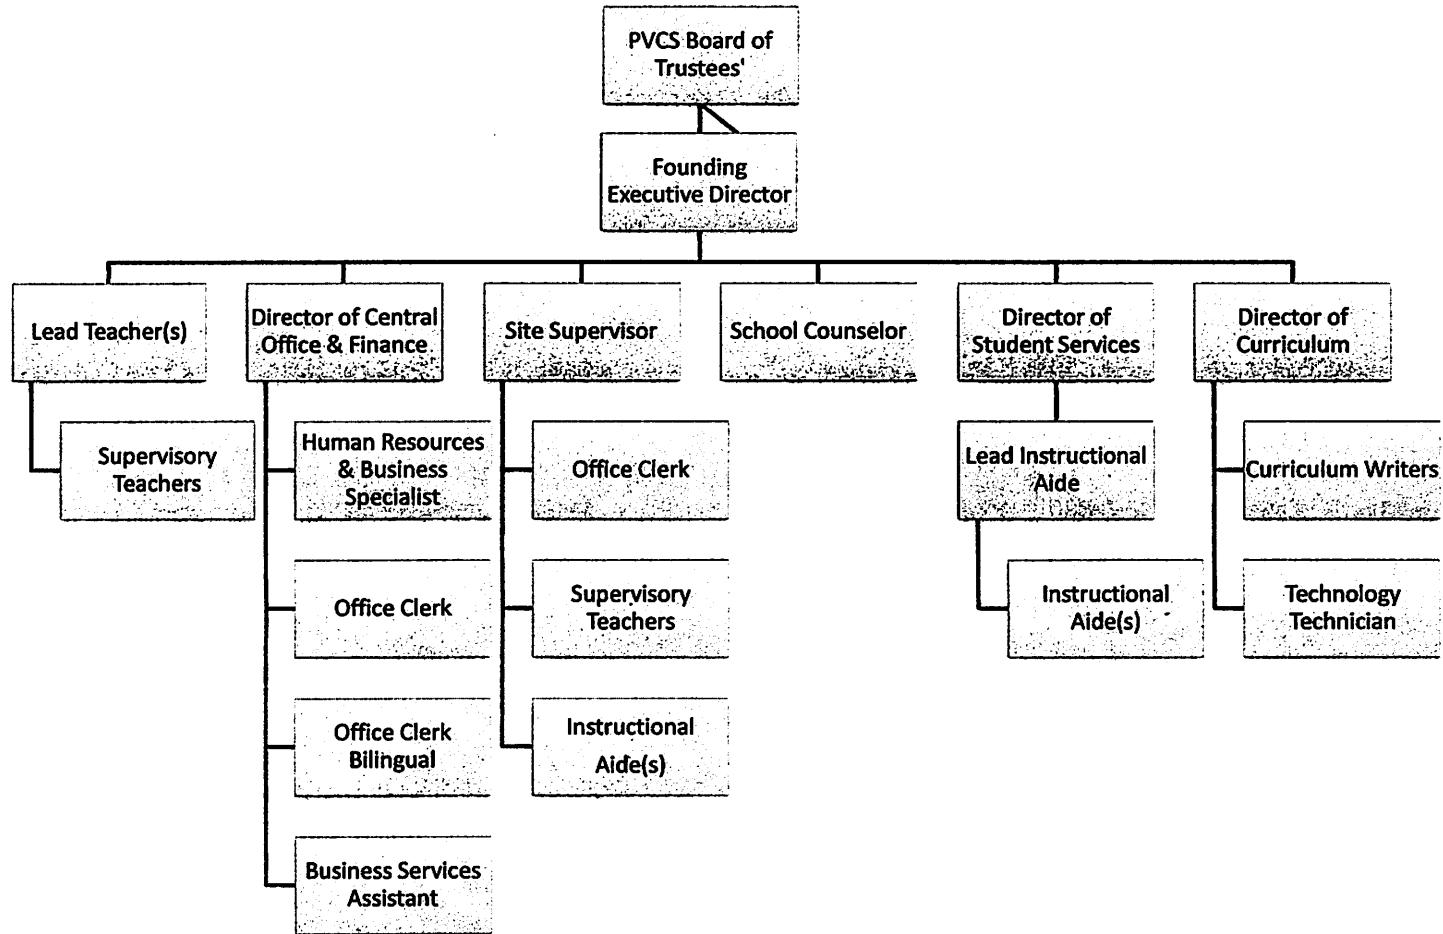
PVCS Board of Trustees'

Founding Executive Director

Lead Teacher(s)

Supervisory Teachers

Director of Central Office & Finance

Human Resources & Business Specialist

Office Clerk

Office Clerk Bilingual

Business Services Assistant

Site Supervisor

Office Clerk

Supervisory Teachers

Instructional Aide(s)

School Counselor

Director of Student Services

Lead Instructional Aide

Instructional Aide(s)

Director of Curriculum

Curriculum Writers

Technology Technician